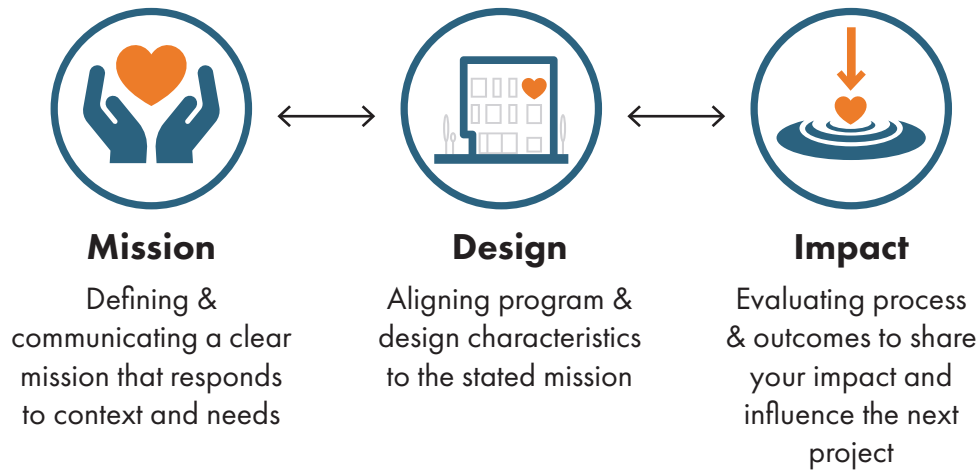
Mission

Defining & communicating a clear mission that responds to context and needs

Design

Aligning program & design characteristics to the stated mission

Impact

Evaluating process & outcomes to share your impact and influence the next project